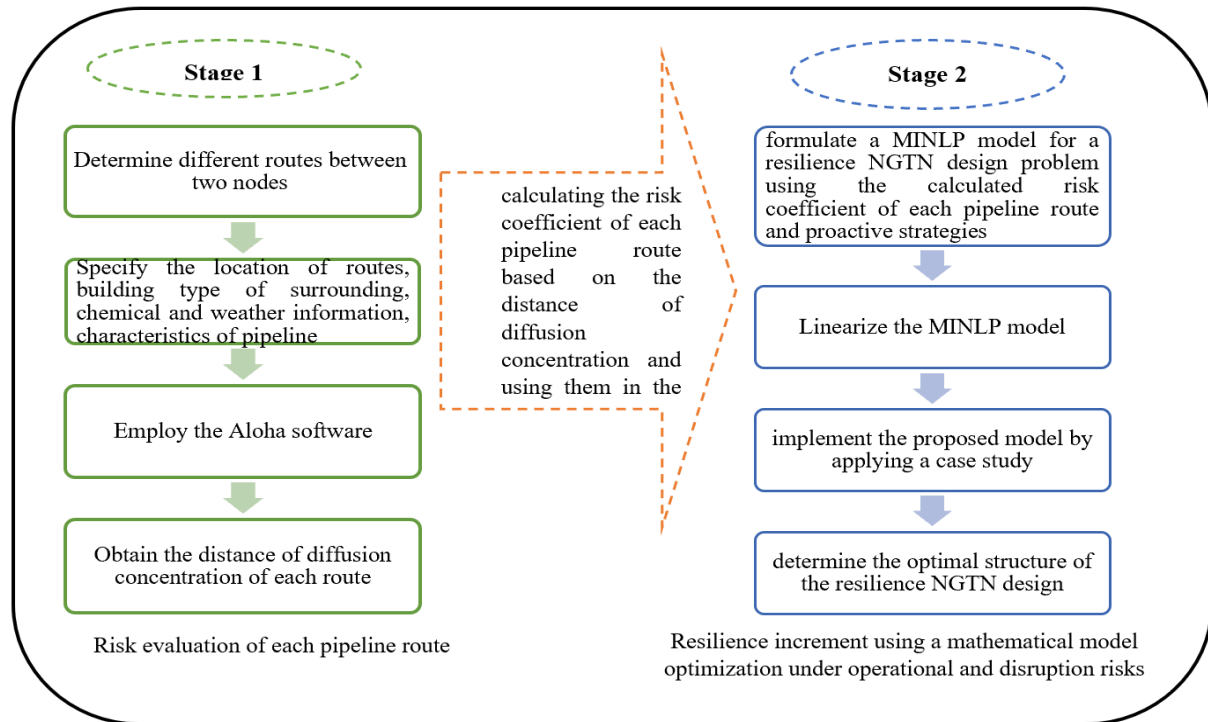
Stage 1

Determine different routes between two nodes

Specify the location of routes, building type of surrounding, chemical and weather information, characteristics of pipeline

Employ the Aloha software

Obtain the distance of diffusion concentration of each route

Risk evaluation of each pipeline route

calculating the risk coefficient of each pipeline route based on the distance of diffusion concentration and using them in the

Stage 2

formulate a MINLP model for a resilience NGTN design problem using the calculated risk coefficient of each pipeline route and proactive strategies

Linearize the MINLP model

implement the proposed model by applying a case study

determine the optimal structure of the resilience NGTN design

Resilience increment using a mathematical model optimization under operational and disruption risks